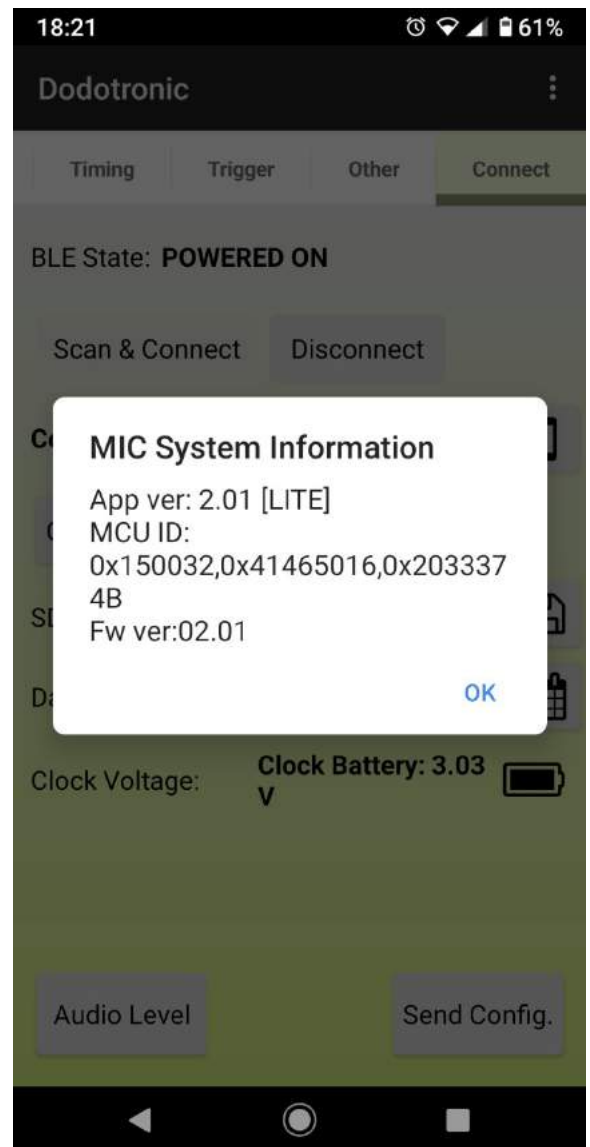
18:21
61%

Dodotronic

Timing
Trigger
Other
Connect

BLE State: POWERED ON

Scan & Connect
Disconnect

C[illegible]

MIC System Information

App ver: 2.01 [LITE]
MCU ID:
0x150032,0x41465016,0x2033374B
Fw ver:02.01

OK

S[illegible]

D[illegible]

Clock Voltage:
Clock Battery: 3.03 V

Audio Level
Send Config.